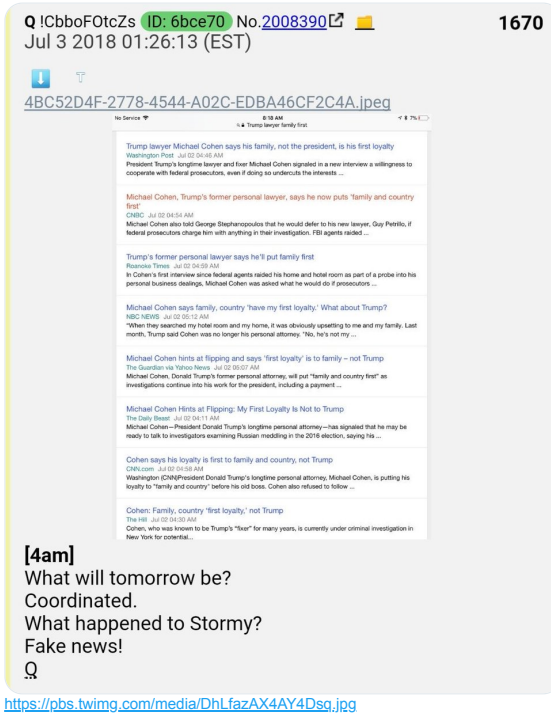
Q !CbboFOtcZs ID: 6bce70 No.2008390 1670
Jul 3 2018 01:26:13 (EST)

4BC52D4F-2778-4544-A02C-EDBA46CF2C4A.jpeg

No Service 6:18 AM 7%
Trump lawyer family first

Trump lawyer Michael Cohen says his family, not the president, is his first loyalty
Washington Post Jul 02 04:46 AM
President Trump's longtime lawyer and fixer Michael Cohen signaled in a new interview a willingness to cooperate with federal prosecutors, even if doing so undercuts the interests ...

Michael Cohen, Trump's former personal lawyer, says he now puts 'family and country first'
CNBC Jul 02 04:54 AM
Michael Cohen also told George Stephanopoulos that he would defer to his new lawyer, Guy Petrillo, if federal prosecutors charge him with anything in their investigation. FBI agents raided ...

Trump's former personal lawyer says he'll put family first
Roanoke Times Jul 02 04:59 AM
In Cohen's first interview since federal agents raided his home and hotel room as part of a probe into his personal business dealings, Michael Cohen was asked what he would do if prosecutors ...

Michael Cohen says family, country 'have my first loyalty.' What about Trump?
NBC NEWS Jul 02 05:12 AM
"When they searched my hotel room and my home, it was obviously upsetting to me and my family. Last month, Trump said Cohen was no longer his personal attorney. "No, he's not my ...

Michael Cohen hints at flipping and says 'first loyalty' is to family – not Trump
The Guardian via Yahoo News Jul 02 06:07 AM
Michael Cohen, Donald Trump's former personal attorney, will put "family and country first" as investigations continue into his work for the president, including a payment ...

Michael Cohen Hints at Flipping: My First Loyalty Is Not to Trump
The Daily Beast Jul 02 04:11 AM
Michael Cohen—President Donald Trump's longtime personal attorney—has signaled that he may be ready to talk to investigators examining Russian meddling in the 2016 election, saying his ...

Cohen says his loyalty is first to family and country, not Trump
CNN.com Jul 02 04:58 AM
Washington (CNN)President Donald Trump's longtime personal attorney, Michael Cohen, is putting his loyalty to "family and country" before his old boss. Cohen also refused to follow ...

Cohen: Family, country 'first loyalty,' not Trump
The Hill Jul 02 04:30 AM
Cohen, who was known to be Trump's "fixer" for many years, is currently under criminal investigation in New York for potential...

[4am]
What will tomorrow be?
Coordinated.
What happened to Stormy?
Fake news!
Q

https://pbs.twimg.com/media/DhLfazAX4AY4Dsq.jpg